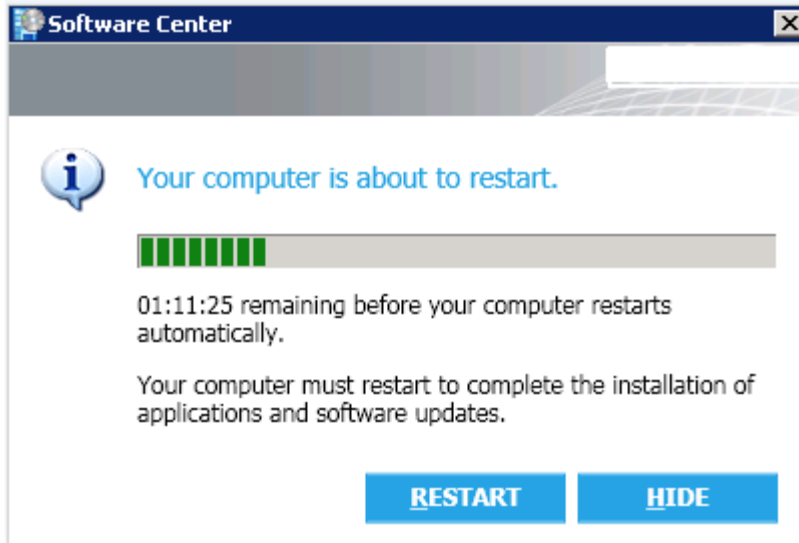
Software Center

Your computer is about to restart.

01:11:25 remaining before your computer restarts automatically.

Your computer must restart to complete the installation of applications and software updates.

RESTART HIDE